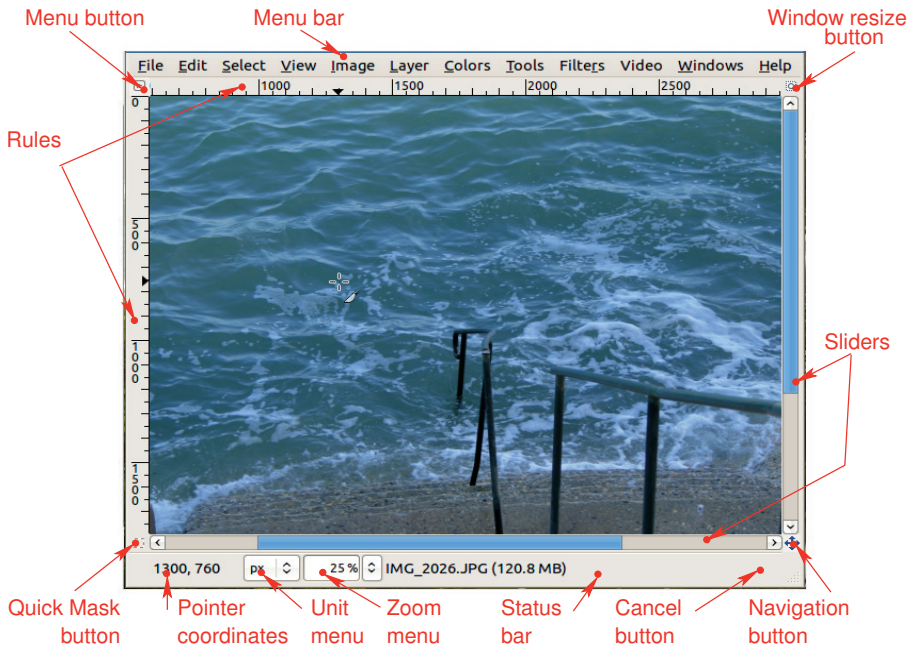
Menu button

Menu bar

Window resize button

File Edit Select View Image Layer Colors Tools Filters Video Windows Help

1000 1500 2000 2500

Rules

0

500

1000

1500

Sliders

1300, 760

px

25 %

IMG_2026.JPG (120.8 MB)

Quick Mask button

Pointer coordinates

Unit menu

Zoom menu

Status bar

Cancel button

Navigation button